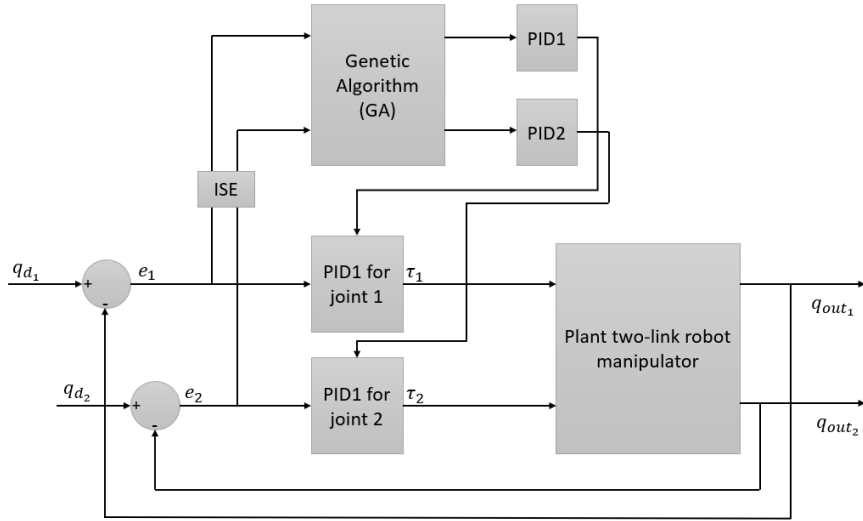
Genetic Algorithm (GA)

PID1

PID2

ISE

$q_{d_1}$

+

-

$e_1$

PID1 for joint 1

$\tau_1$

Plant two-link robot manipulator

$q_{out_1}$

$q_{d_2}$

+

-

$e_2$

PID1 for joint 2

$\tau_2$

$q_{out_2}$